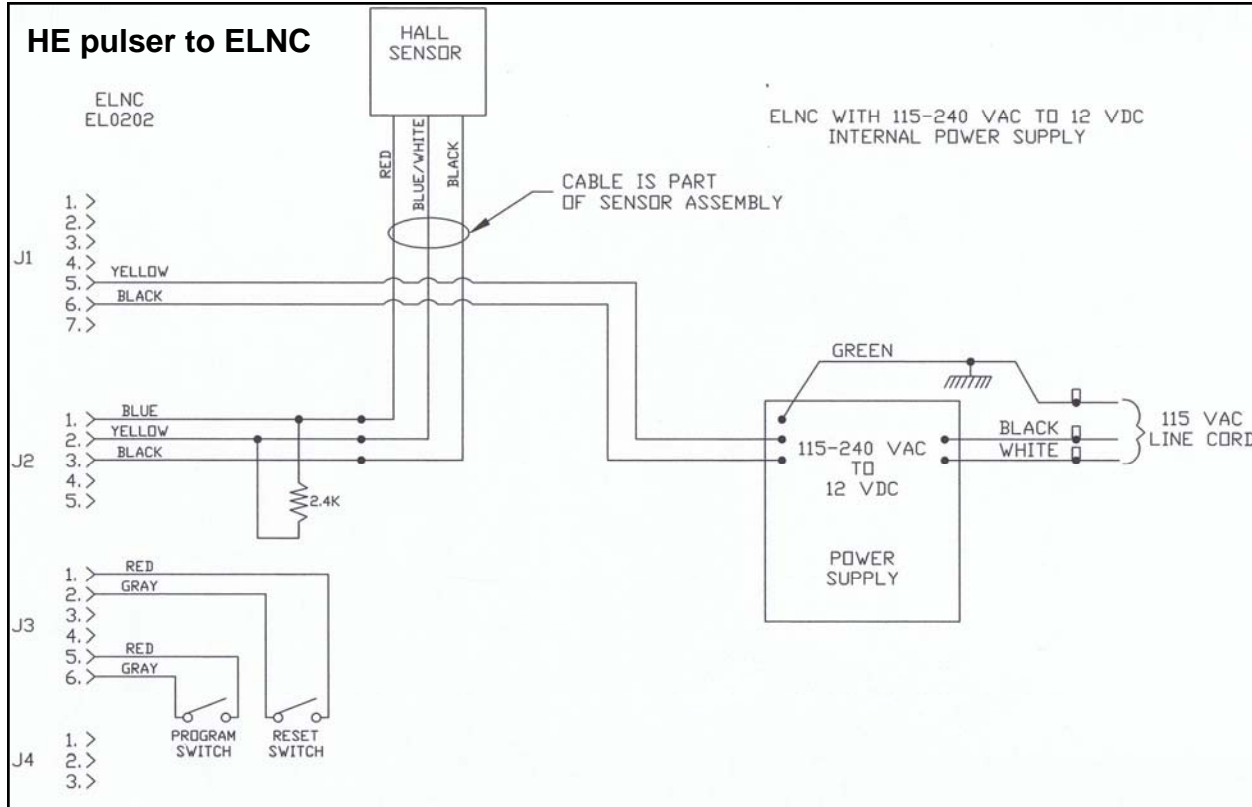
HE pulser to ELNC

HALL SENSOR

ELNC
EL0202

ELNC WITH 115-240 VAC TO 12 VDC INTERNAL POWER SUPPLY

RED
BLUE/WHITE
BLACK

CABLE IS PART OF SENSOR ASSEMBLY

J1
1. >
2. >
3. >
4. >
5. > YELLOW
6. > BLACK
7. >

GREEN

J2
1. > BLUE
2. > YELLOW
3. > BLACK
4. >
5. >

2.4K

115-240 VAC TO 12 VDC

POWER SUPPLY

BLACK
WHITE

115 VAC LINE CORD

J3
1. > RED
2. > GRAY
3. >
4. >
5. > RED
6. > GRAY

PROGRAM SWITCH

RESET SWITCH

J4
1. >
2. >
3. >